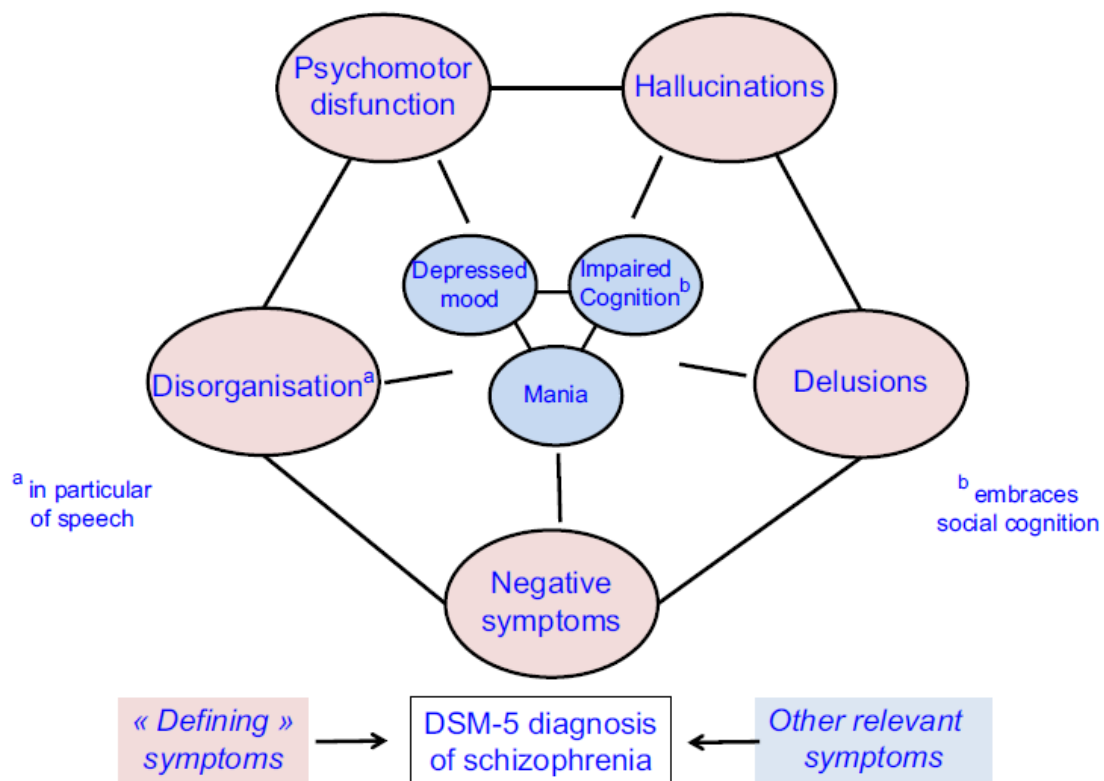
Psychomotor disfunction

Hallucinations

Depressed mood

Impaired Cognition$^{b}$

Disorganisation$^{a}$

Mania

Delusions

$^{a}$ in particular of speech

$^{b}$ embraces social cognition

Negative symptoms

« Defining » symptoms

DSM-5 diagnosis of schizophrenia

Other relevant symptoms